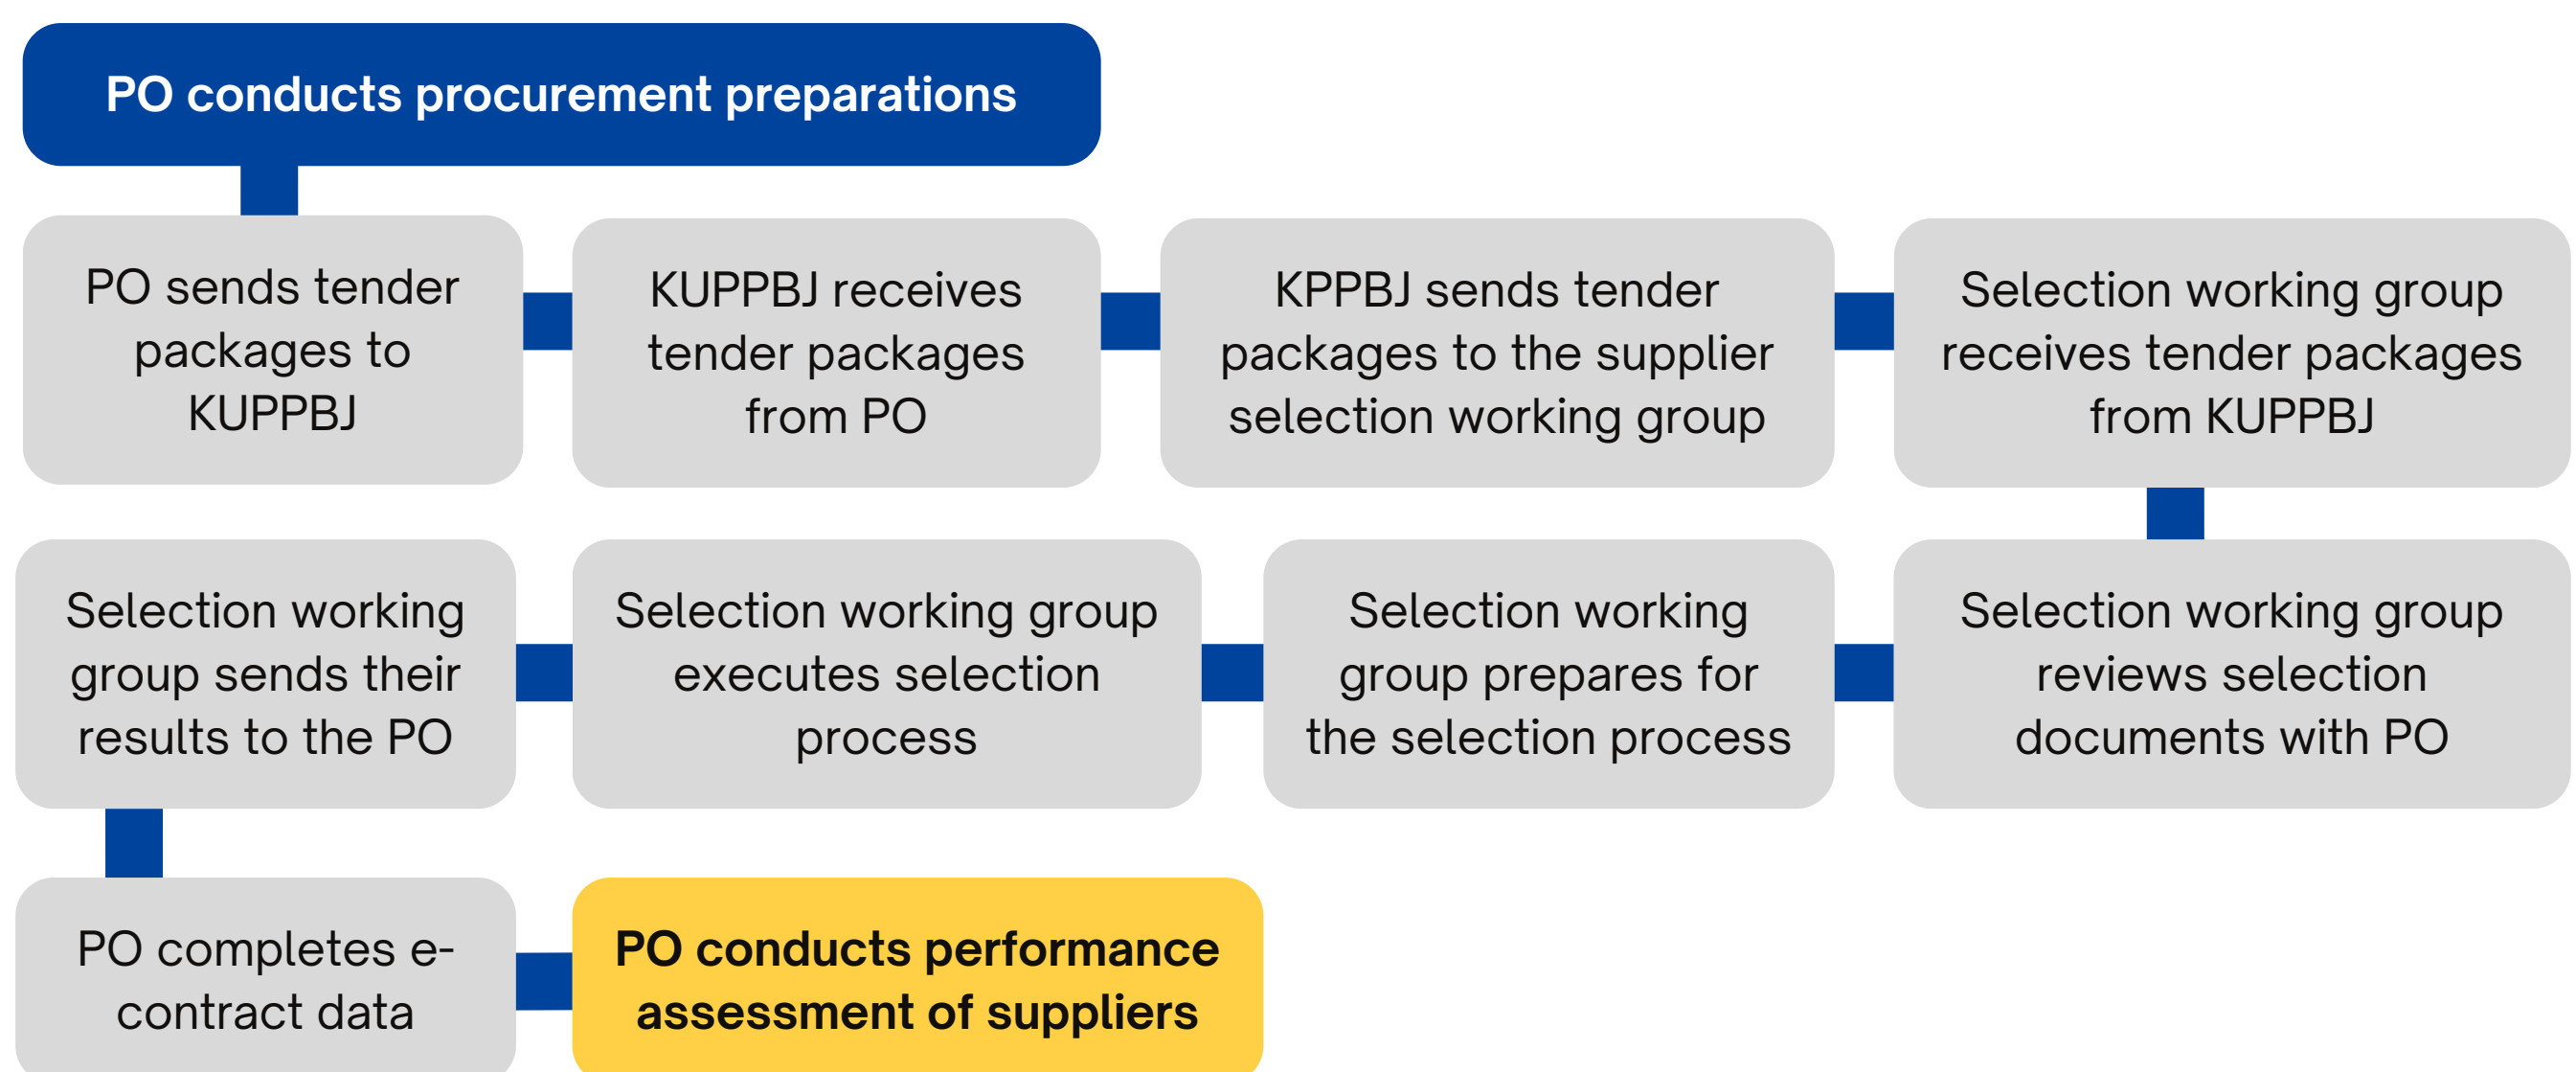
PO conducts procurement preparations

PO sends tender packages to KUPPBJ

KUPPBJ receives tender packages from PO

KPPBJ sends tender packages to the supplier selection working group

Selection working group receives tender packages from KUPPBJ

Selection working group reviews selection documents with PO

Selection working group prepares for the selection process

Selection working group executes selection process

Selection working group sends their results to the PO

PO completes e-contract data

PO conducts performance assessment of suppliers